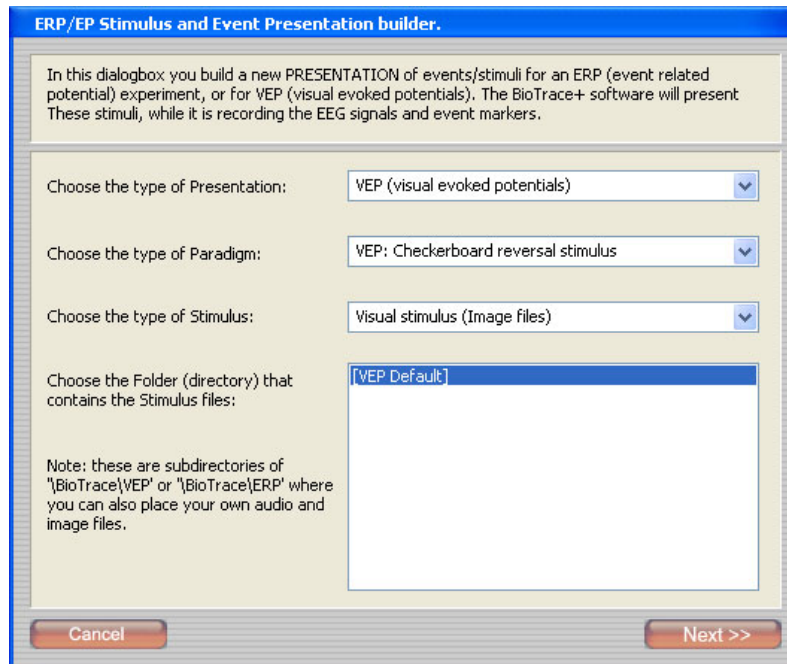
ERP/EP Stimulus and Event Presentation builder.

In this dialogbox you build a new PRESENTATION of events/stimuli for an ERP (event related potential) experiment, or for VEP (visual evoked potentials). The BioTrace+ software will present These stimuli, while it is recording the EEG signals and event markers.

Choose the type of Presentation:

VEP (visual evoked potentials)

Choose the type of Paradigm:

VEP: Checkerboard reversal stimulus

Choose the type of Stimulus:

Visual stimulus (Image files)

Choose the Folder (directory) that contains the Stimulus files:

[VEP Default]

Note: these are subdirectories of "\BioTrace\VEP' or "\BioTrace\ERP' where you can also place your own audio and image files.

Cancel

Next >>